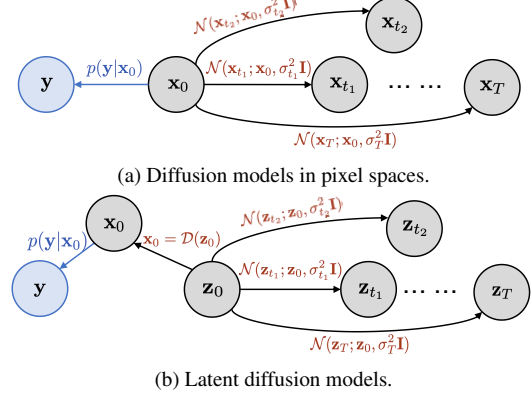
$\mathcal{N}(\mathbf{x}_{t_2}; \mathbf{x}_0, \sigma_{t_2}^2\mathbf{I})$

$\mathbf{x}_{t_2}$

$\mathbf{y}$

$p(\mathbf{y}|\mathbf{x}_0)$

$\mathbf{x}_0$

$\mathcal{N}(\mathbf{x}_{t_1}; \mathbf{x}_0, \sigma_{t_1}^2\mathbf{I})$

$\mathbf{x}_{t_1}$

$\cdots\cdots$

$\mathbf{x}_T$

$\mathcal{N}(\mathbf{x}_T; \mathbf{x}_0, \sigma_T^2\mathbf{I})$

(a) Diffusion models in pixel spaces.

$\mathbf{x}_0$

$\mathcal{N}(\mathbf{z}_{t_2}; \mathbf{z}_0, \sigma_{t_2}^2\mathbf{I})$

$\mathbf{z}_{t_2}$

$p(\mathbf{y}|\mathbf{x}_0)$

$\mathbf{x}_0 = \mathcal{D}(\mathbf{z}_0)$

$\mathbf{y}$

$\mathbf{z}_0$

$\mathcal{N}(\mathbf{z}_{t_1}; \mathbf{z}_0, \sigma_{t_1}^2\mathbf{I})$

$\mathbf{z}_{t_1}$

$\cdots\cdots$

$\mathbf{z}_T$

$\mathcal{N}(\mathbf{z}_T; \mathbf{z}_0, \sigma_T^2\mathbf{I})$

(b) Latent diffusion models.